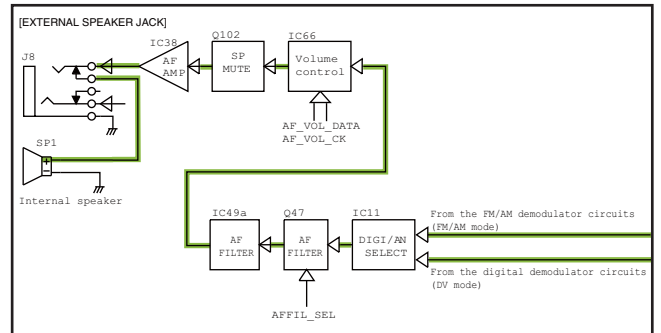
[EXTERNAL SPEAKER JACK]

J8

IC38
AF AMP

Q102
SP MUTE

IC66
Volume control

AF_VOL_DATA
AF_VOL_CK

SP1
+
−
Internal speaker

IC49a
AF FILTER

Q47
AF FILTER

AFFIL_SEL

IC11
DIGI/AN SELECT

From the FM/AM demodulator circuits (FM/AM mode)

From the digital demodulator circuits (DV mode)